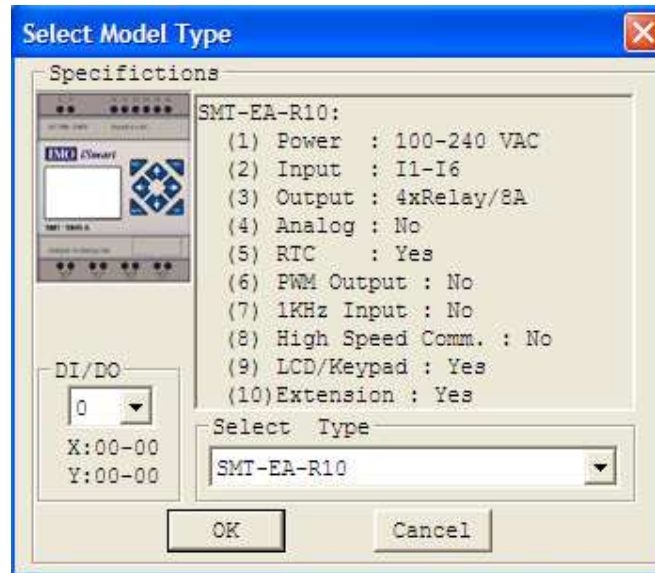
Select Model Type

Specifictions

IMO iSmart

SMT-EA-R10:
(1) Power : 100-240 VAC
(2) Input : I1-I6
(3) Output : 4xRelay/8A
(4) Analog : No
(5) RTC : Yes
(6) PWM Output : No
(7) 1KHz Input : No
(8) High Speed Comm. : No
(9) LCD/Keypad : Yes
(10)Extension : Yes

DI/DO
0
X:00-00
Y:00-00

Select Type
SMT-EA-R10

OK
Cancel